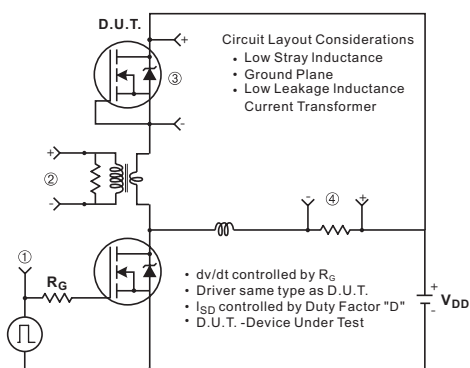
D.U.T.

+

③

-

Circuit Layout Considerations
• Low Stray Inductance
• Ground Plane
• Low Leakage Inductance Current Transformer

+

②

-

-

④

+

①

$R_G$

• dv/dt controlled by $R_G$
• Driver same type as D.U.T.
• $I_{SD}$ controlled by Duty Factor "D"
• D.U.T. -Device Under Test

+

-

$V_{DD}$